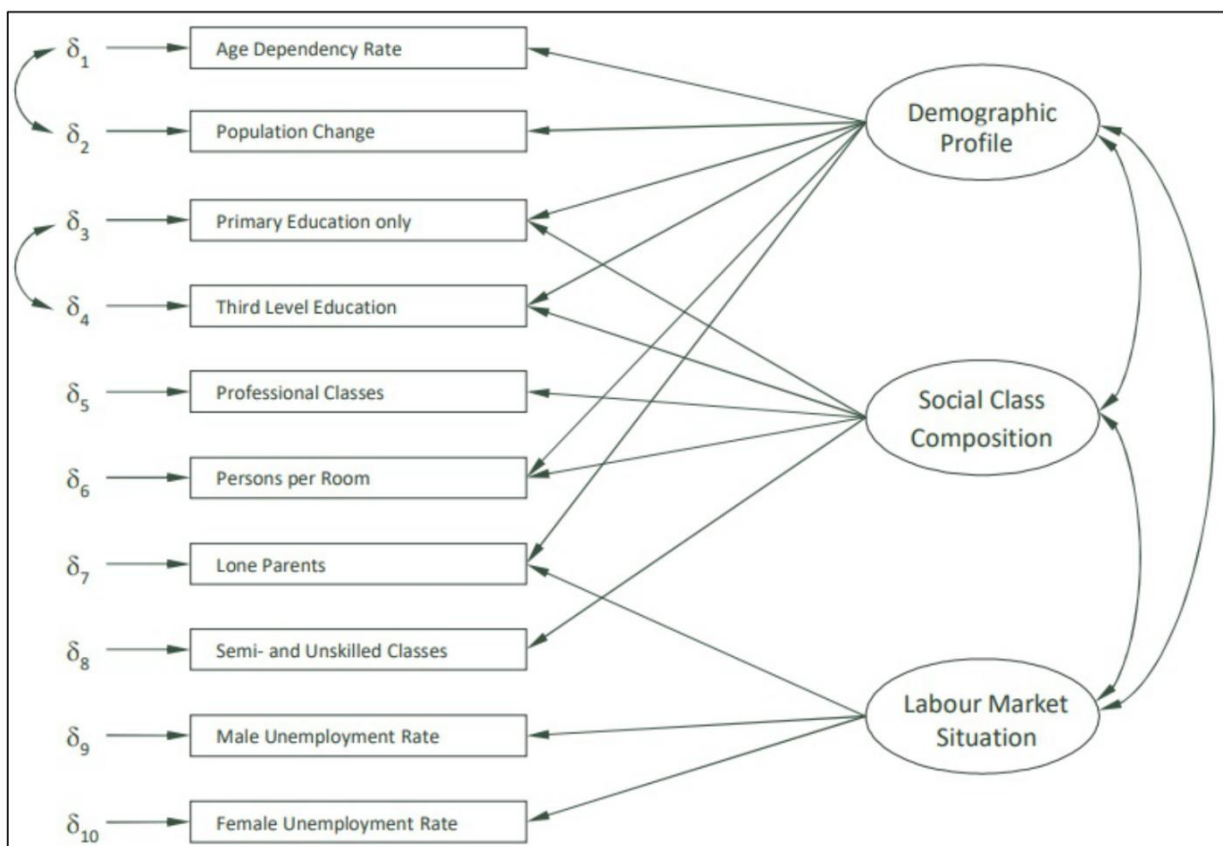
$\delta_1$ Age Dependency Rate
$\delta_2$ Population Change
$\delta_3$ Primary Education only
$\delta_4$ Third Level Education
$\delta_5$ Professional Classes
$\delta_6$ Persons per Room
$\delta_7$ Lone Parents
$\delta_8$ Semi- and Unskilled Classes
$\delta_9$ Male Unemployment Rate
$\delta_{10}$ Female Unemployment Rate

Demographic Profile

Social Class Composition

Labour Market Situation